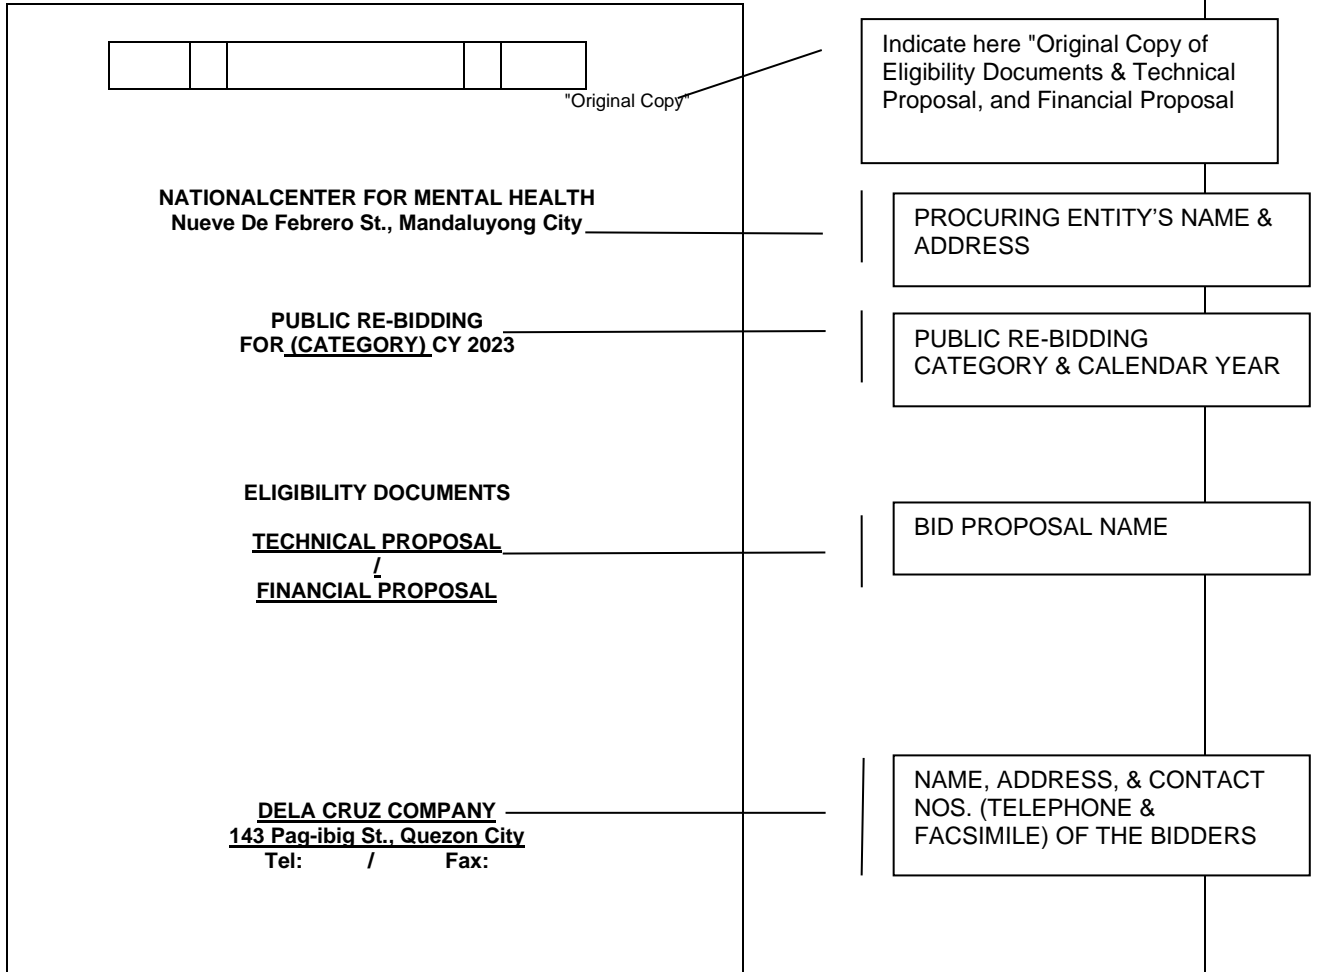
"Original Copy"

Indicate here "Original Copy of Eligibility Documents & Technical Proposal, and Financial Proposal

NATIONALCENTER FOR MENTAL HEALTH
Nueve De Febrero St., Mandaluyong City

PROCURING ENTITY'S NAME & ADDRESS

PUBLIC RE-BIDDING
FOR (CATEGORY) CY 2023

PUBLIC RE-BIDDING CATEGORY & CALENDAR YEAR

ELIGIBILITY DOCUMENTS

TECHNICAL PROPOSAL
/
FINANCIAL PROPOSAL

BID PROPOSAL NAME

DELA CRUZ COMPANY
143 Pag-ibig St., Quezon City
Tel: / Fax:

NAME, ADDRESS, & CONTACT NOS. (TELEPHONE & FACSIMILE) OF THE BIDDERS